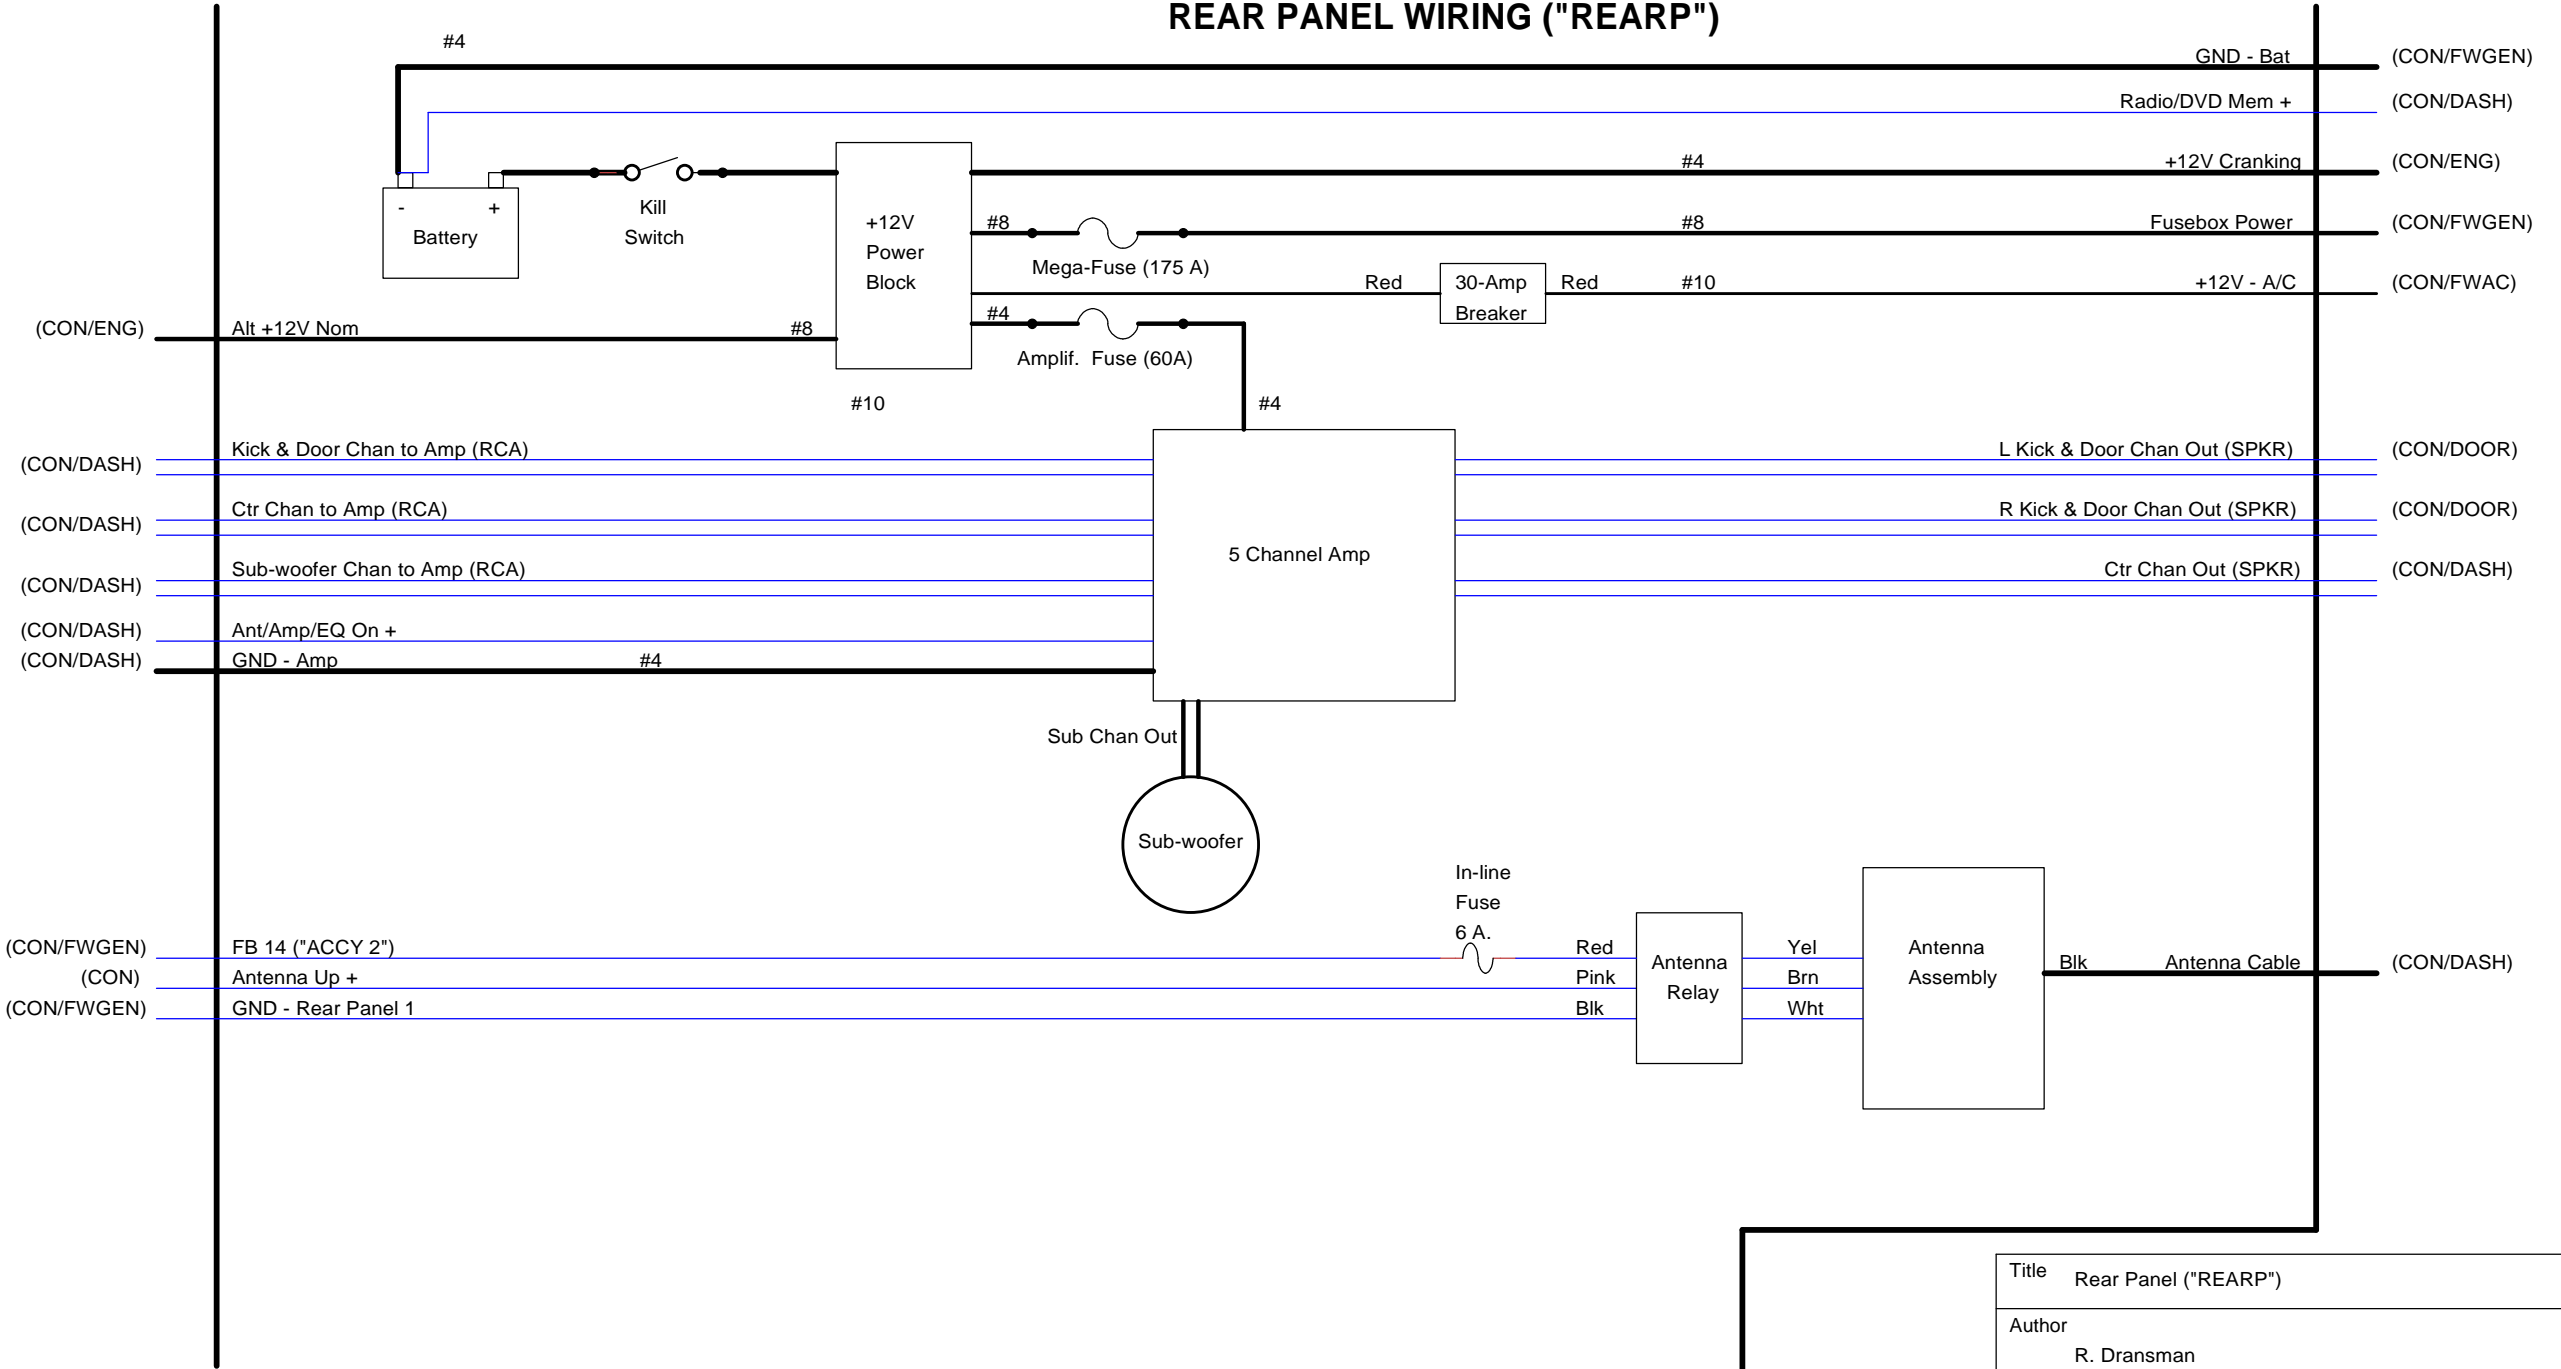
REAR PANEL WIRING ("REARP")

#4

GND - Bat (CON/FWGEN)

Radio/DVD Mem + (CON/DASH)

- + Battery

Kill Switch

+12V Power Block

#4 +12V Cranking (CON/ENG)

#8 #8 Fusebox Power (CON/FWGEN)

Mega-Fuse (175 A)

Red 30-Amp Breaker Red #10 +12V - A/C (CON/FWAC)

(CON/ENG) Alt +12V Nom #8

#4

Amplif. Fuse (60A)

#10

#4

(CON/DASH) Kick & Door Chan to Amp (RCA)

L Kick & Door Chan Out (SPKR) (CON/DOOR)

(CON/DASH) Ctr Chan to Amp (RCA)

R Kick & Door Chan Out (SPKR) (CON/DOOR)

5 Channel Amp

(CON/DASH) Sub-woofer Chan to Amp (RCA)

Ctr Chan Out (SPKR) (CON/DASH)

(CON/DASH) Ant/Amp/EQ On +

(CON/DASH) GND - Amp #4

Sub Chan Out

Sub-woofer

In-line Fuse 6 A.

(CON/FWGEN) FB 14 ("ACCY 2")

(CON) Antenna Up +

(CON/FWGEN) GND - Rear Panel 1

Red Pink Blk

Antenna Relay

Yel Brn Wht

Antenna Assembly

Blk Antenna Cable (CON/DASH)

| Title | Rear Panel ("REARP") |
|---|---|
| Author | R. Dransman |